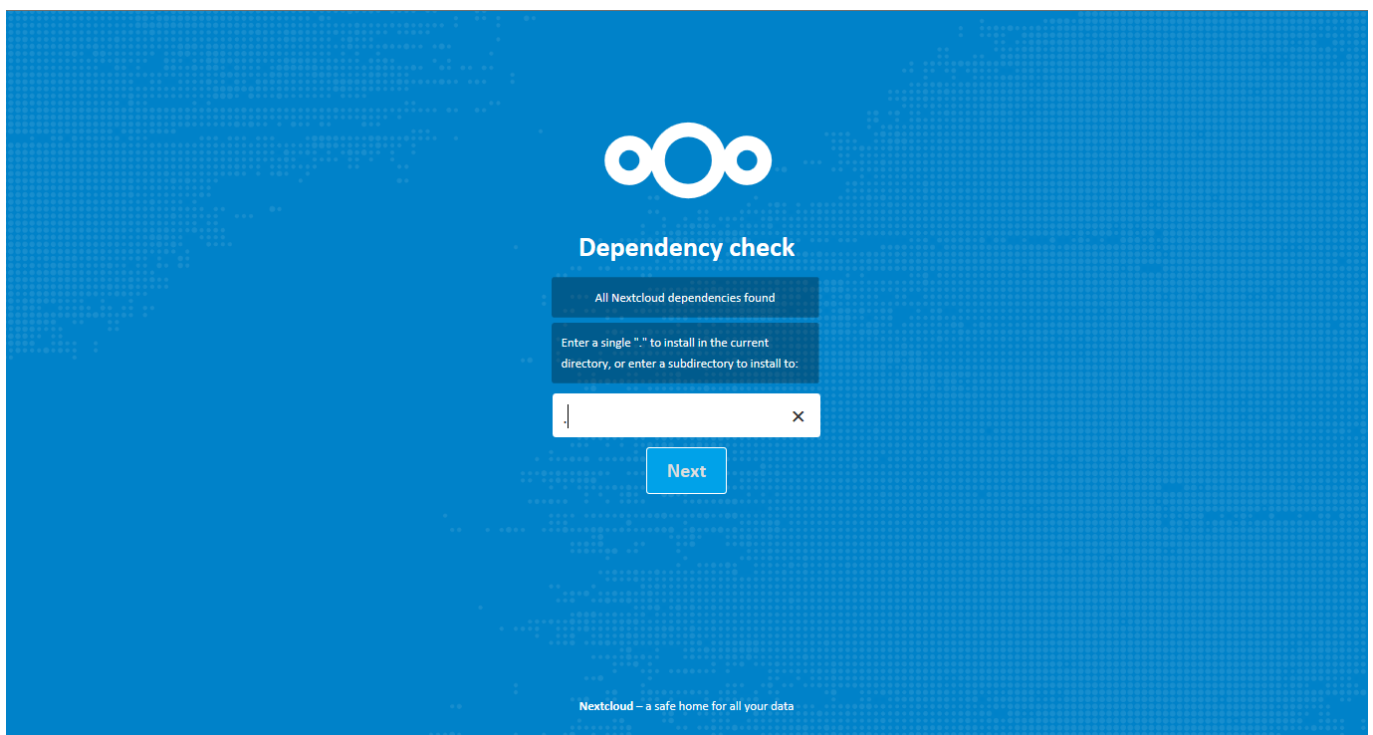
Dependency check

All Nextcloud dependencies found

Enter a single "." to install in the current directory, or enter a subdirectory to install to:

.

×

Next

Nextcloud – a safe home for all your data